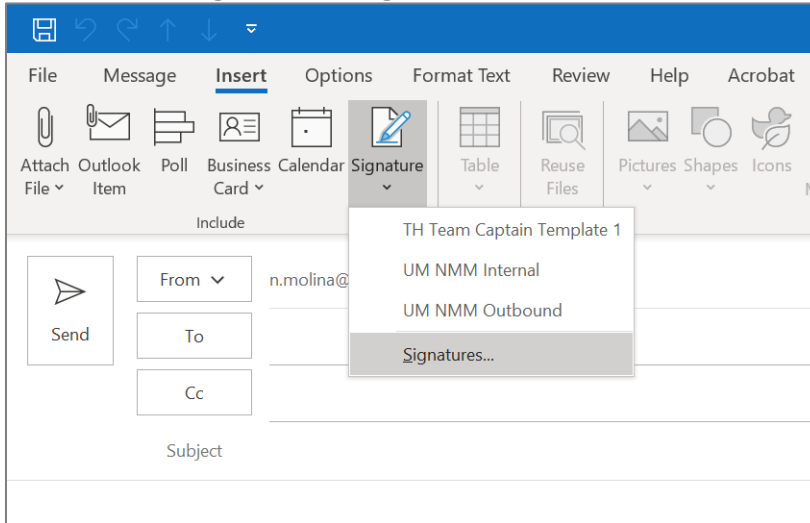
File Message Insert Options Format Text Review Help Acrobat

Attach File Outlook Item Poll Business Card Calendar Signature Table Reuse Files Pictures Shapes Icons

Include

TH Team Captain Template 1
UM NMM Internal
UM NMM Outbound
Signatures...

Send
From
n.molina@
To
Cc
Subject